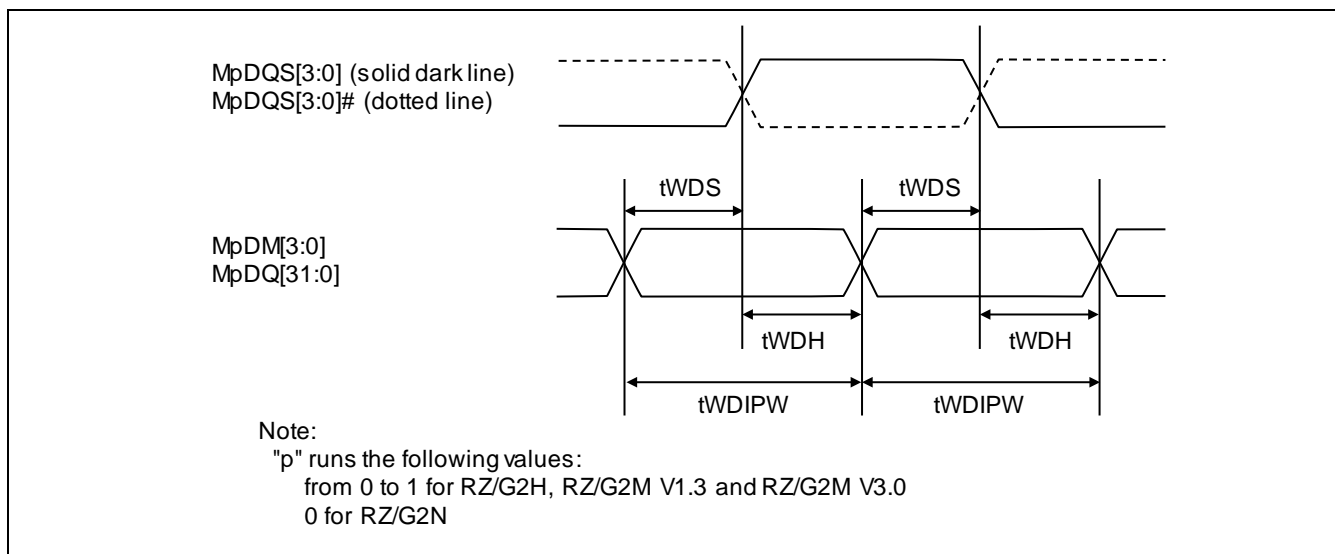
MpDQS[3:0] (solid dark line)
MpDQS[3:0]# (dotted line)

tWDS

tWDS

MpDM[3:0]
MpDQ[31:0]

tWDH

tWDH

tWDIPW

tWDIPW

Note:
"p" runs the following values:
from 0 to 1 for RZ/G2H, RZ/G2M V1.3 and RZ/G2M V3.0
0 for RZ/G2N